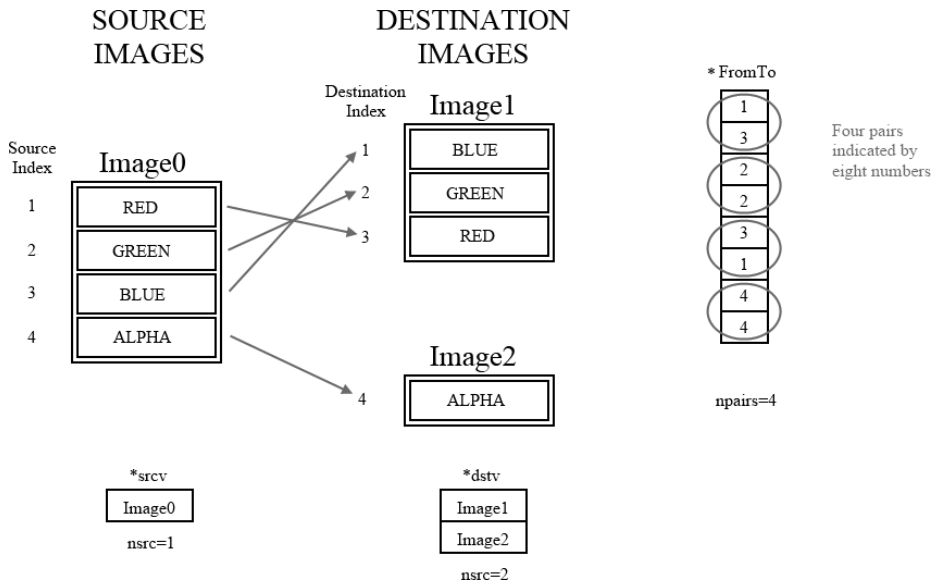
SOURCE IMAGES

DESTINATION IMAGES

* FromTo

Destination Index

Image1

Source Index

Image0

1
2
3
4

RED
GREEN
BLUE
ALPHA

1
2
3

BLUE
GREEN
RED

1
3
2
2
3
1
4
4

Four pairs indicated by eight numbers

Image2

4

ALPHA

npairs=4

*srcv

Image0

nsrc=1

*dstv

Image1
Image2

nsrc=2